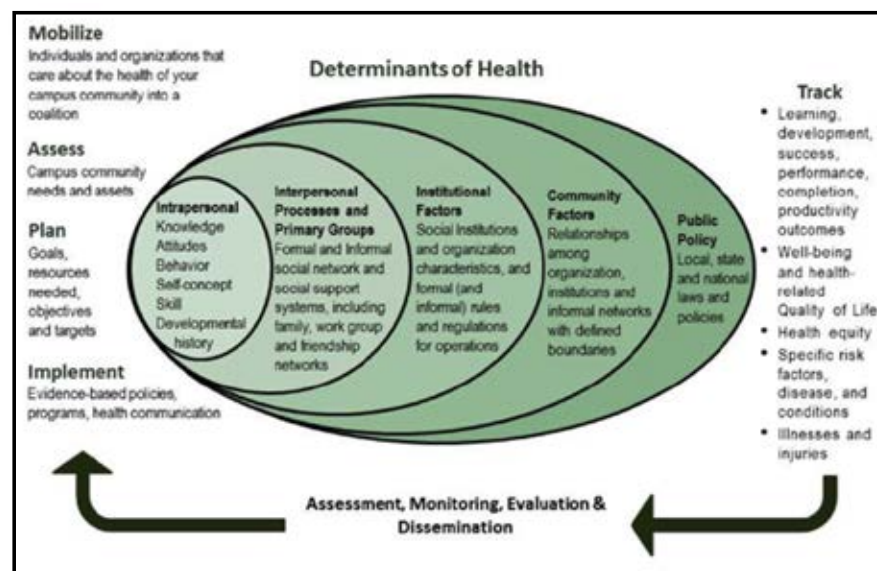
Mobilize
Individuals and organizations that care about the health of your campus community into a coalition

Assess
Campus community needs and assets

Plan
Goals, resources needed, objectives and targets

Implement
Evidence-based policies, programs, health communication

Determinants of Health

Intrapersonal
Knowledge
Attitudes
Behavior
Self-concept
Skill
Developmental history

Interpersonal Processes and Primary Groups
Formal and Informal social network and social support systems, including family, work group and friendship networks

Institutional Factors
Social Institutions and organization characteristics, and formal (and informal) rules and regulations for operations

Community Factors
Relationships among organization, institutions and informal networks with defined boundaries

Public Policy
Local, state and national laws and policies

Track
• Learning, development, success, performance, completion, productivity outcomes
• Well-being and health-related Quality of Life
• Health equity
• Specific risk factors, disease, and conditions
• Illnesses and injuries

Assessment, Monitoring, Evaluation & Dissemination